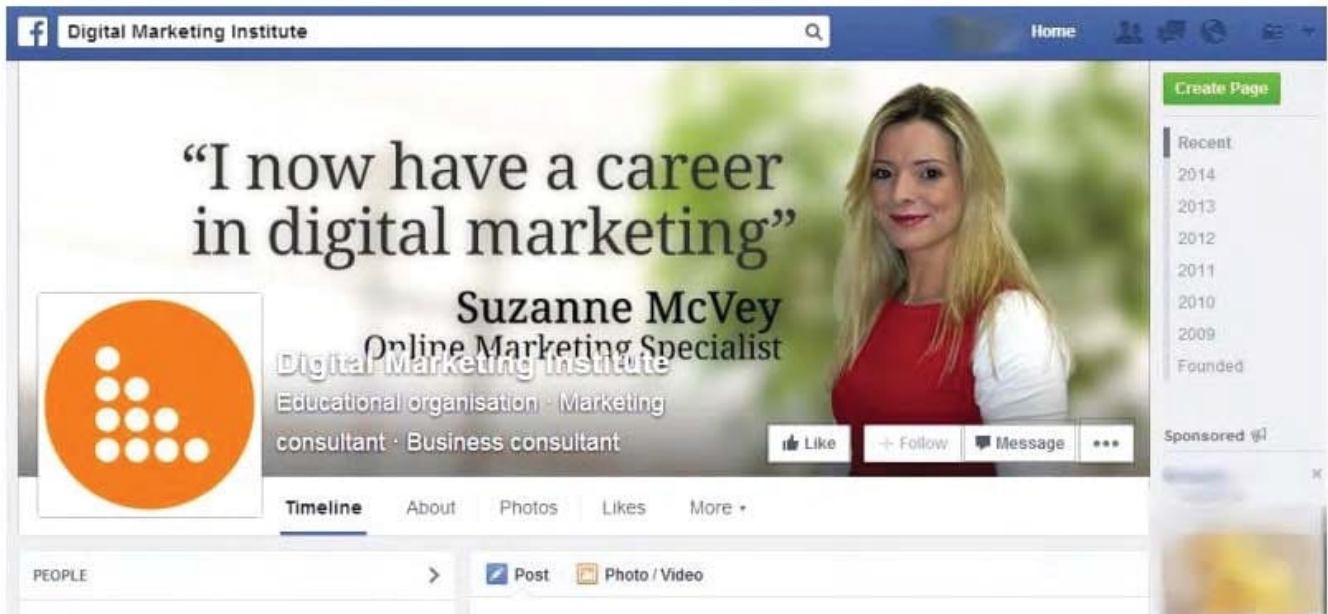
Digital Marketing Institute

Home

Create Page

Recent
2014
2013
2012
2011
2010
2009
Founded

"I now have a career in digital marketing"

Suzanne McVey
Online Marketing Specialist

Digital Marketing Institute
Educational organisation · Marketing consultant · Business consultant

Like
+ Follow
Message
•••

Sponsored

Timeline
About
Photos
Likes
More ▾

PEOPLE

Post
Photo / Video